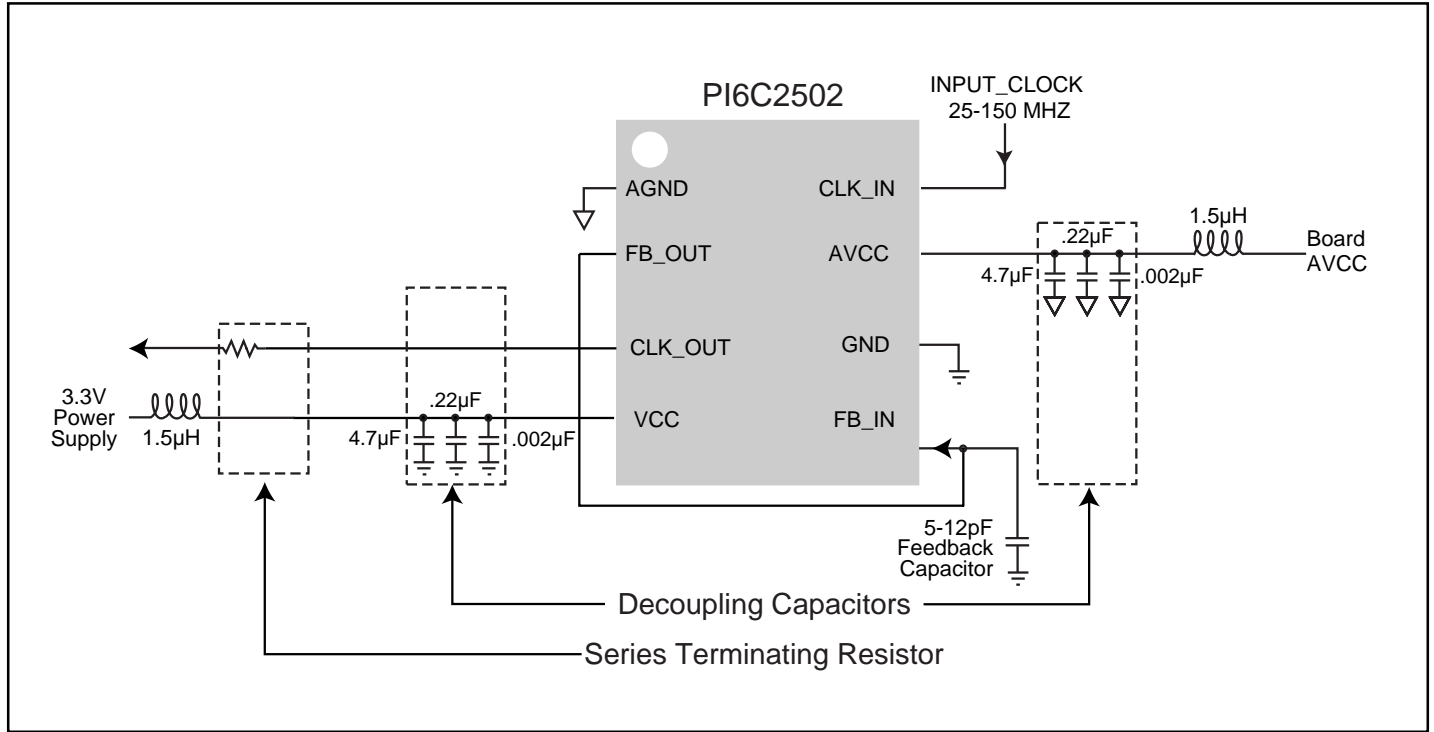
PI6C2502

INPUT_CLOCK
25-150 MHZ

AGND
CLK_IN
FB_OUT
AVCC
CLK_OUT
GND
VCC
FB_IN

1.5µH
Board AVCC
.22µF
4.7µF
.002µF

3.3V Power Supply
1.5µH
.22µF
4.7µF
.002µF

5-12pF Feedback Capacitor

Decoupling Capacitors

Series Terminating Resistor